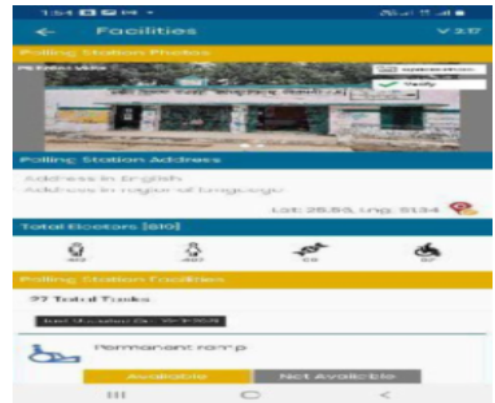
1:54

Facilities

V 3.0

Polling Station Photos

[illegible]

Verify

Polling Station Address

Address in English

Address in regional language

Lat: 28.50, Lng: 5134

Total Electors [610]

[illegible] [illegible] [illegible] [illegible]

Polling Station Facilities

27 Total Tasks

Last Updated On: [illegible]

Permanent ramp

Available

Not Available